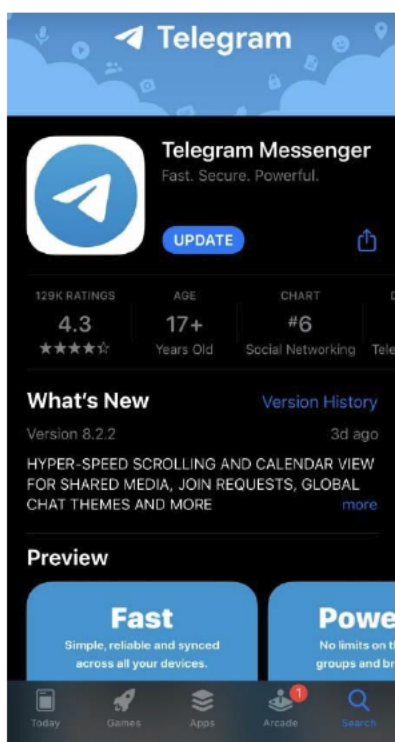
Telegram

Telegram Messenger
Fast. Secure. Powerful.

UPDATE

129K RATINGS
4.3
★★★★☆

AGE
17+
Years Old

CHART
#6
Social Networking

D
Tele

What's New
Version History

Version 8.2.2
3d ago

HYPER-SPEED SCROLLING AND CALENDAR VIEW FOR SHARED MEDIA, JOIN REQUESTS, GLOBAL CHAT THEMES AND MORE
more

Preview

Fast
Simple, reliable and synced across all your devices.

Powe
No limits on t
groups and br

Today
Games
Apps
1
Arcade
Search